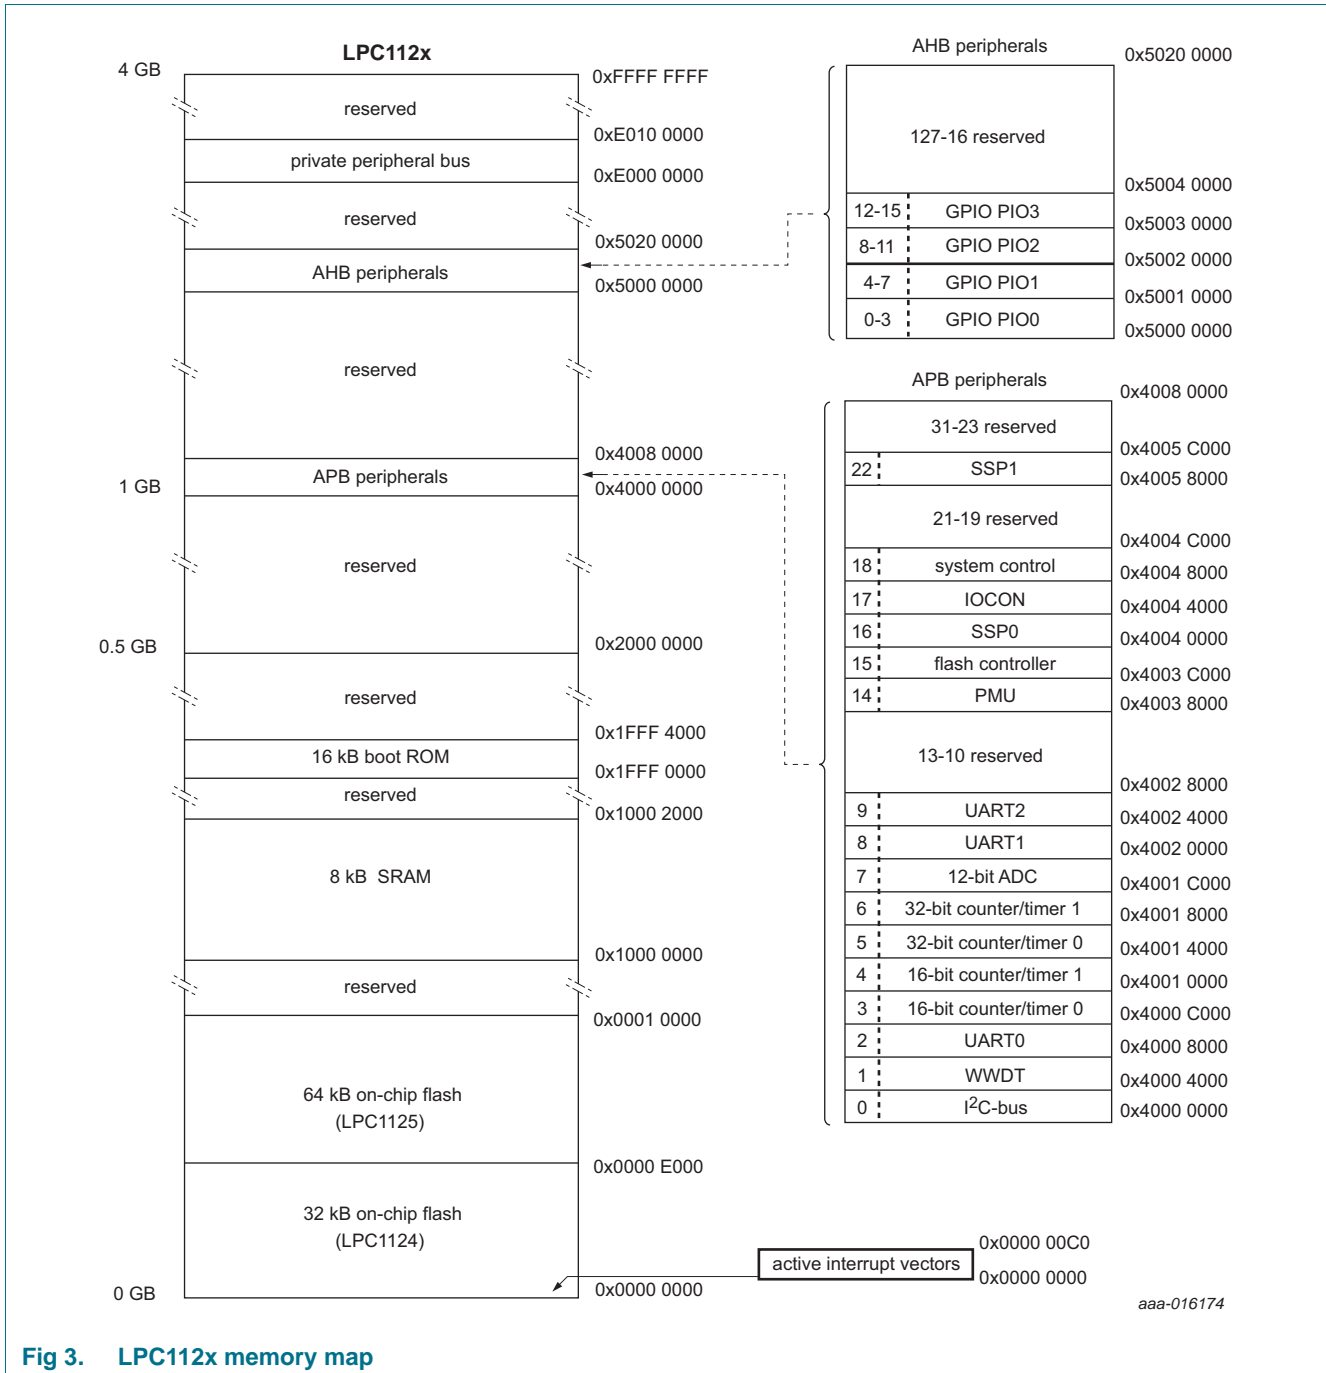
LPC112x

4 GB

reserved

0xFFFF FFFF

private peripheral bus

0xE010 0000

0xE000 0000

reserved

0x5020 0000

AHB peripherals

0x5000 0000

reserved

0x4008 0000

1 GB

APB peripherals

0x4000 0000

reserved

0.5 GB

0x2000 0000

reserved

0x1FFF 4000

16 kB boot ROM

0x1FFF 0000

reserved

0x1000 2000

8 kB SRAM

0x1000 0000

reserved

0x0001 0000

64 kB on-chip flash (LPC1125)

0x0000 E000

32 kB on-chip flash (LPC1124)

0 GB

0x0000 0000

AHB peripherals

0x5020 0000

127-16 reserved

0x5004 0000

| | | |
|---|---|---|
| 12-15 | GPIO PIO3 | 0x5003 0000 |
| 8-11 | GPIO PIO2 | 0x5002 0000 |
| 4-7 | GPIO PIO1 | 0x5001 0000 |
| 0-3 | GPIO PIO0 | 0x5000 0000 |

APB peripherals

0x4008 0000

31-23 reserved

0x4005 C000

| | | |
|---|---|---|
| 22 | SSP1 | 0x4005 8000 |
| | 21-19 reserved | 0x4004 C000 |
| 18 | system control | 0x4004 8000 |
| 17 | IOCON | 0x4004 4000 |
| 16 | SSP0 | 0x4004 0000 |
| 15 | flash controller | 0x4003 C000 |
| 14 | PMU | 0x4003 8000 |
| | 13-10 reserved | 0x4002 8000 |
| 9 | UART2 | 0x4002 4000 |
| 8 | UART1 | 0x4002 0000 |
| 7 | 12-bit ADC | 0x4001 C000 |
| 6 | 32-bit counter/timer 1 | 0x4001 8000 |
| 5 | 32-bit counter/timer 0 | 0x4001 4000 |
| 4 | 16-bit counter/timer 1 | 0x4001 0000 |
| 3 | 16-bit counter/timer 0 | 0x4000 C000 |
| 2 | UART0 | 0x4000 8000 |
| 1 | WWDT | 0x4000 4000 |
| 0 | $I^2$C-bus | 0x4000 0000 |

active interrupt vectors

0x0000 00C0

0x0000 0000

aaa-016174

Fig 3. LPC112x memory map